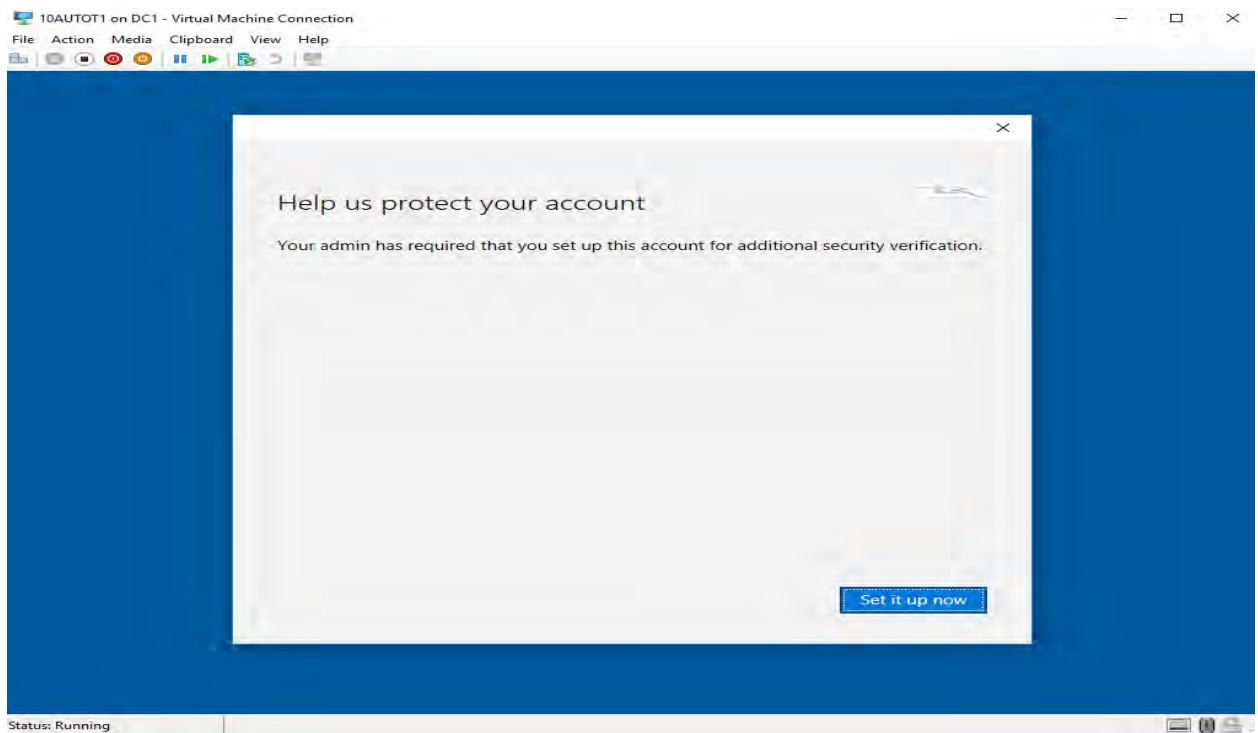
10AUTOT1 on DC1 - Virtual Machine Connection

File Action Media Clipboard View Help

Help us protect your account

Your admin has required that you set up this account for additional security verification.

Set it up now

Status: Running